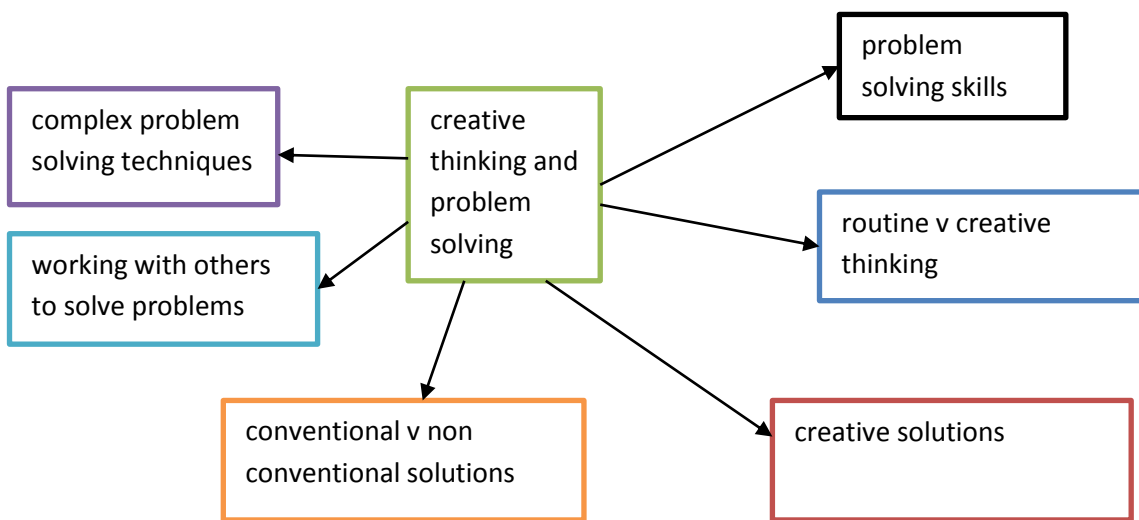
creative thinking and problem solving

problem solving skills

complex problem solving techniques

routine v creative thinking

working with others to solve problems

conventional v non conventional solutions

creative solutions